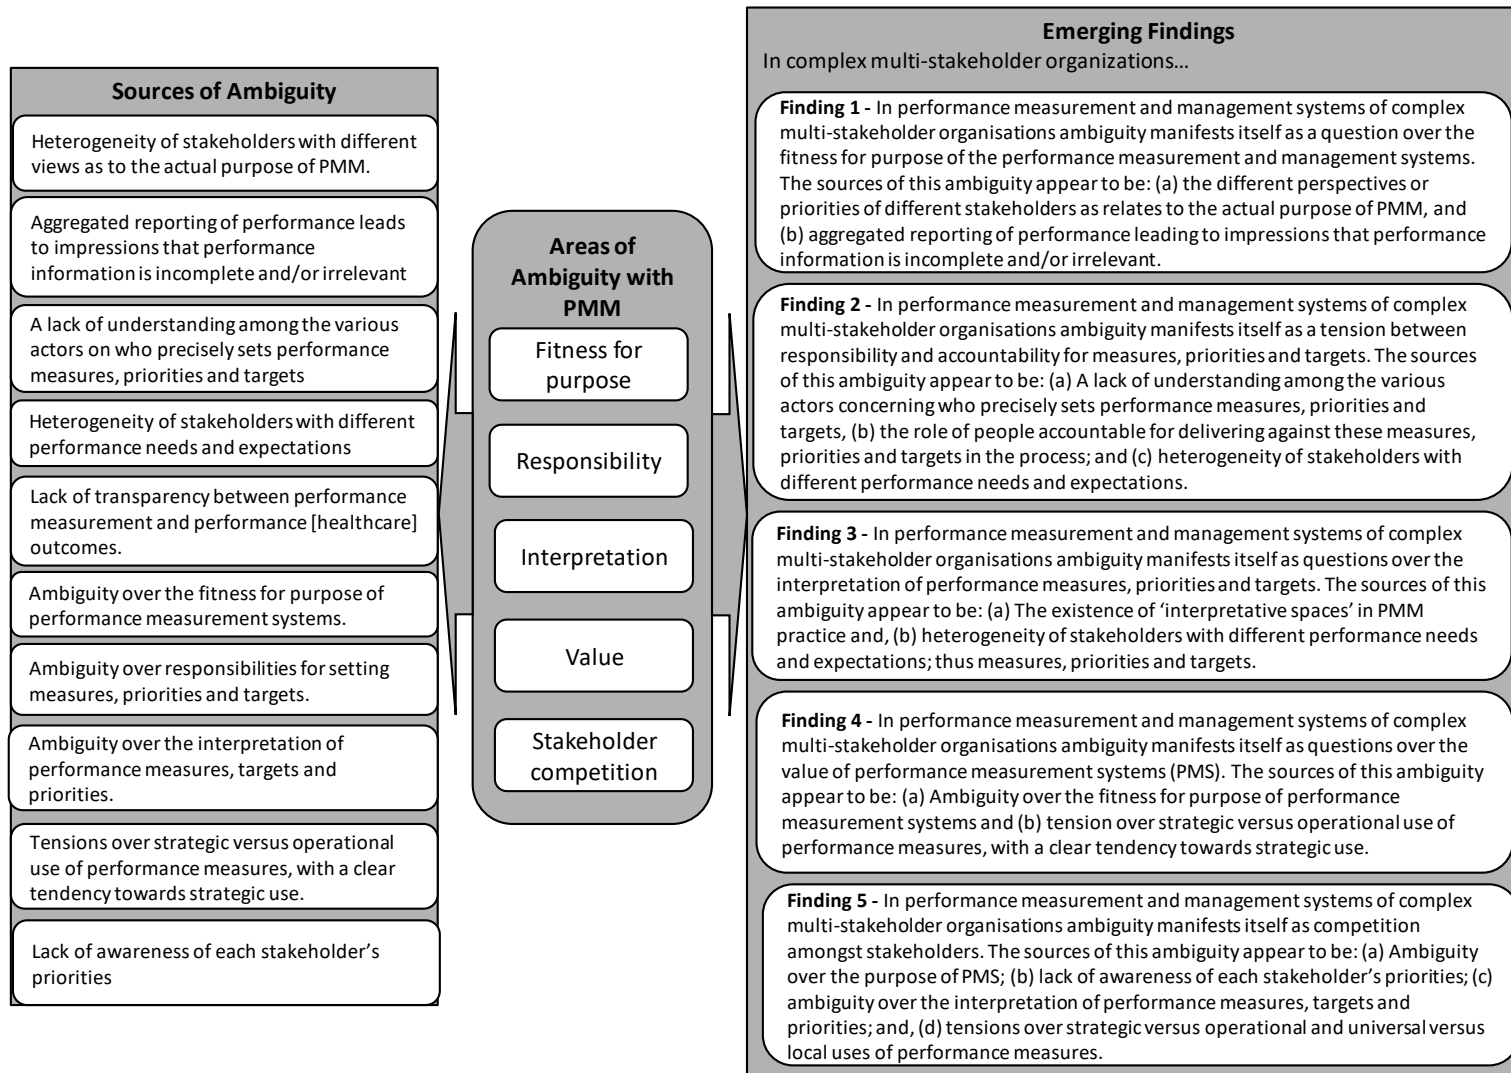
Sources of Ambiguity

Heterogeneity of stakeholders with different views as to the actual purpose of PMM.

Aggregated reporting of performance leads to impressions that performance information is incomplete and/or irrelevant

A lack of understanding among the various actors on who precisely sets performance measures, priorities and targets

Heterogeneity of stakeholders with different performance needs and expectations

Lack of transparency between performance measurement and performance [healthcare] outcomes.

Ambiguity over the fitness for purpose of performance measurement systems.

Ambiguity over responsibilities for setting measures, priorities and targets.

Ambiguity over the interpretation of performance measures, targets and priorities.

Tensions over strategic versus operational use of performance measures, with a clear tendency towards strategic use.

Lack of awareness of each stakeholder's priorities

Areas of Ambiguity with PMM

Fitness for purpose

Responsibility

Interpretation

Value

Stakeholder competition

Emerging Findings

In complex multi-stakeholder organizations…

Finding 1 - In performance measurement and management systems of complex multi-stakeholder organisations ambiguity manifests itself as a question over the fitness for purpose of the performance measurement and management systems. The sources of this ambiguity appear to be: (a) the different perspectives or priorities of different stakeholders as relates to the actual purpose of PMM, and (b) aggregated reporting of performance leading to impressions that performance information is incomplete and/or irrelevant.

Finding 2 - In performance measurement and management systems of complex multi-stakeholder organisations ambiguity manifests itself as a tension between responsibility and accountability for measures, priorities and targets. The sources of this ambiguity appear to be: (a) A lack of understanding among the various actors concerning who precisely sets performance measures, priorities and targets, (b) the role of people accountable for delivering against these measures, priorities and targets in the process; and (c) heterogeneity of stakeholders with different performance needs and expectations.

Finding 3 - In performance measurement and management systems of complex multi-stakeholder organisations ambiguity manifests itself as questions over the interpretation of performance measures, priorities and targets. The sources of this ambiguity appear to be: (a) The existence of 'interpretative spaces' in PMM practice and, (b) heterogeneity of stakeholders with different performance needs and expectations; thus measures, priorities and targets.

Finding 4 - In performance measurement and management systems of complex multi-stakeholder organisations ambiguity manifests itself as questions over the value of performance measurement systems (PMS). The sources of this ambiguity appear to be: (a) Ambiguity over the fitness for purpose of performance measurement systems and (b) tension over strategic versus operational use of performance measures, with a clear tendency towards strategic use.

Finding 5 - In performance measurement and management systems of complex multi-stakeholder organisations ambiguity manifests itself as competition amongst stakeholders. The sources of this ambiguity appear to be: (a) Ambiguity over the purpose of PMS; (b) lack of awareness of each stakeholder's priorities; (c) ambiguity over the interpretation of performance measures, targets and priorities; and, (d) tensions over strategic versus operational and universal versus local uses of performance measures.